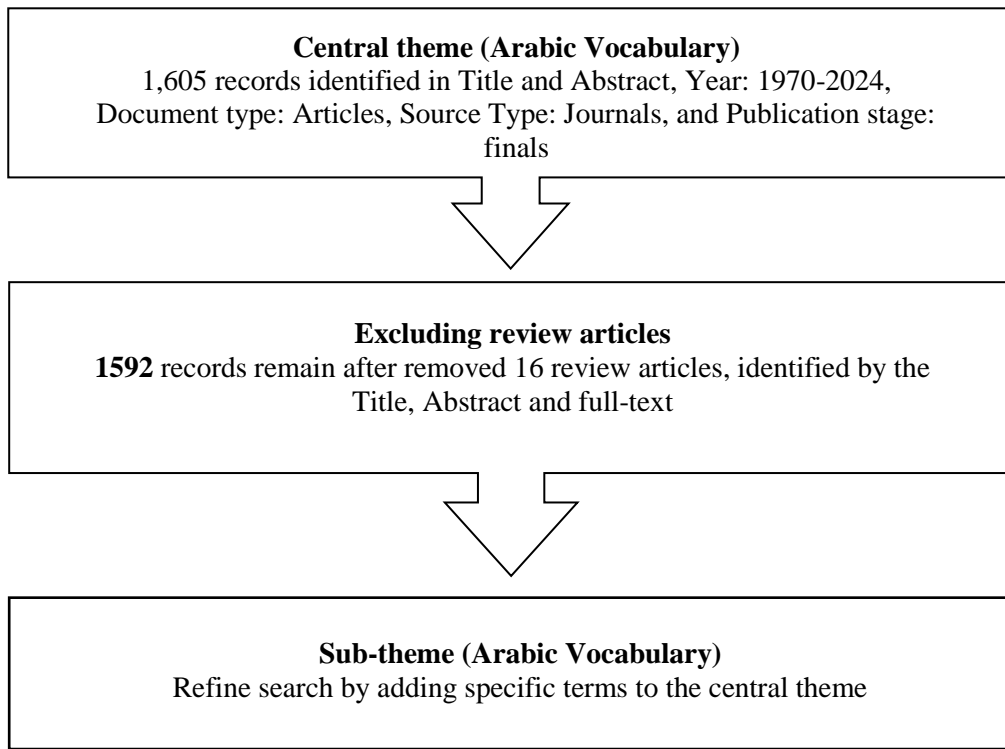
**Central theme (Arabic Vocabulary)**
1,605 records identified in Title and Abstract, Year: 1970-2024, Document type: Articles, Source Type: Journals, and Publication stage: finals

**Excluding review articles**
**1592** records remain after removed 16 review articles, identified by the Title, Abstract and full-text

**Sub-theme (Arabic Vocabulary)**
Refine search by adding specific terms to the central theme